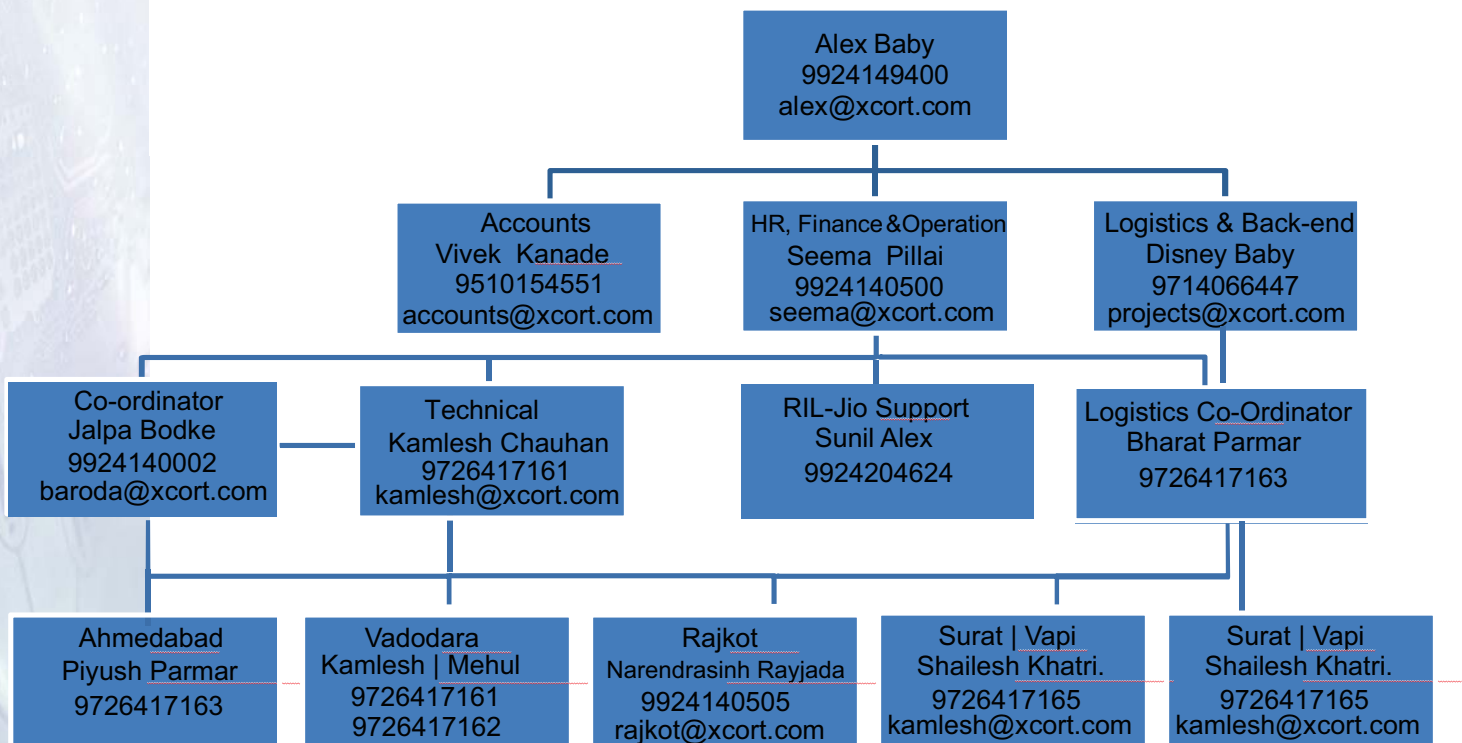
Alex Baby
9924149400
alex@xcort.com

Accounts
Vivek Kanade
9510154551
accounts@xcort.com

HR, Finance&Operation
Seema Pillai
9924140500
seema@xcort.com

Logistics & Back-end
Disney Baby
9714066447
projects@xcort.com

Co-ordinator
Jalpa Bodke
9924140002
baroda@xcort.com

Technical
Kamlesh Chauhan
9726417161
kamlesh@xcort.com

RIL-Jio Support
Sunil Alex
9924204624

Logistics Co-Ordinator
Bharat Parmar
9726417163

Ahmedabad
Piyush Parmar
9726417163

Vadodara
Kamlesh | Mehul
9726417161
9726417162

Rajkot
Narendrasinh Rayjada
9924140505
rajkot@xcort.com

Surat | Vapi
Shailesh Khatri.
9726417165
kamlesh@xcort.com

Surat | Vapi
Shailesh Khatri.
9726417165
kamlesh@xcort.com